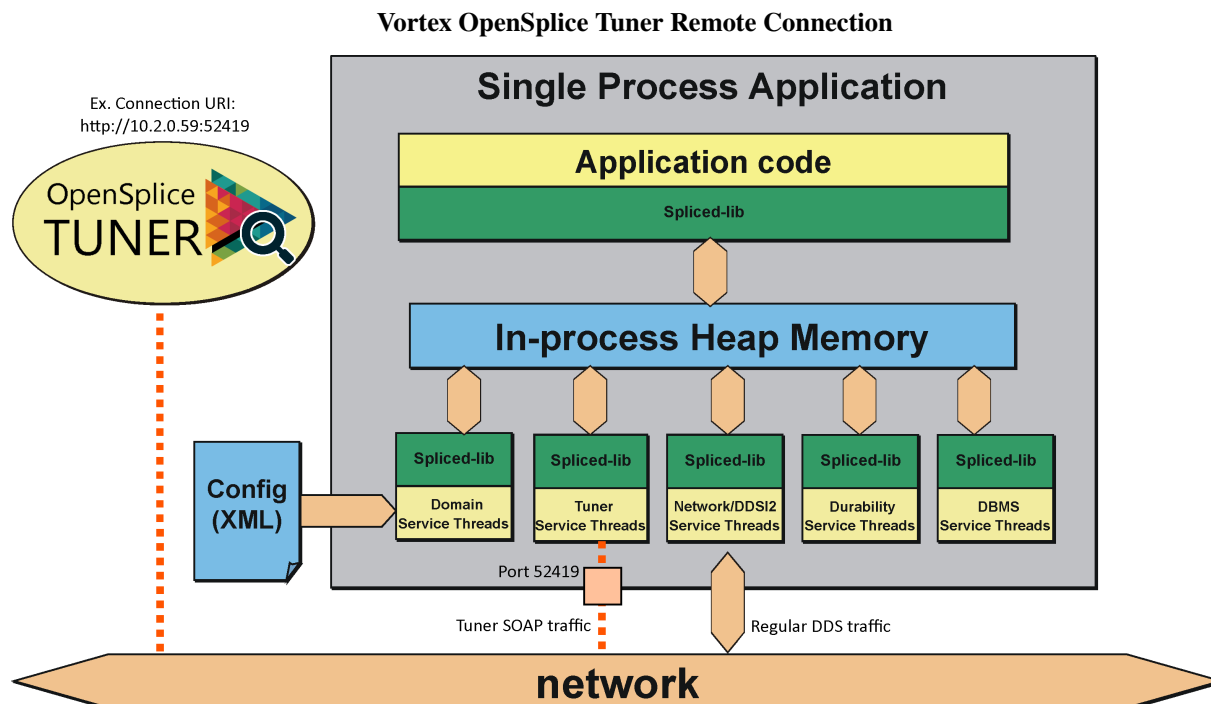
Vortex OpenSplice Tuner Remote Connection

Ex. Connection URI:
http://10.2.0.59:52419

OpenSplice TUNER

Single Process Application

Application code

Spliced-lib

In-process Heap Memory

Config (XML)

Spliced-lib
Domain Service Threads

Spliced-lib
Tuner Service Threads

Spliced-lib
Network/DDSI2 Service Threads

Spliced-lib
Durability Service Threads

Spliced-lib
DBMS Service Threads

Port 52419

Tuner SOAP traffic

Regular DDS traffic

network